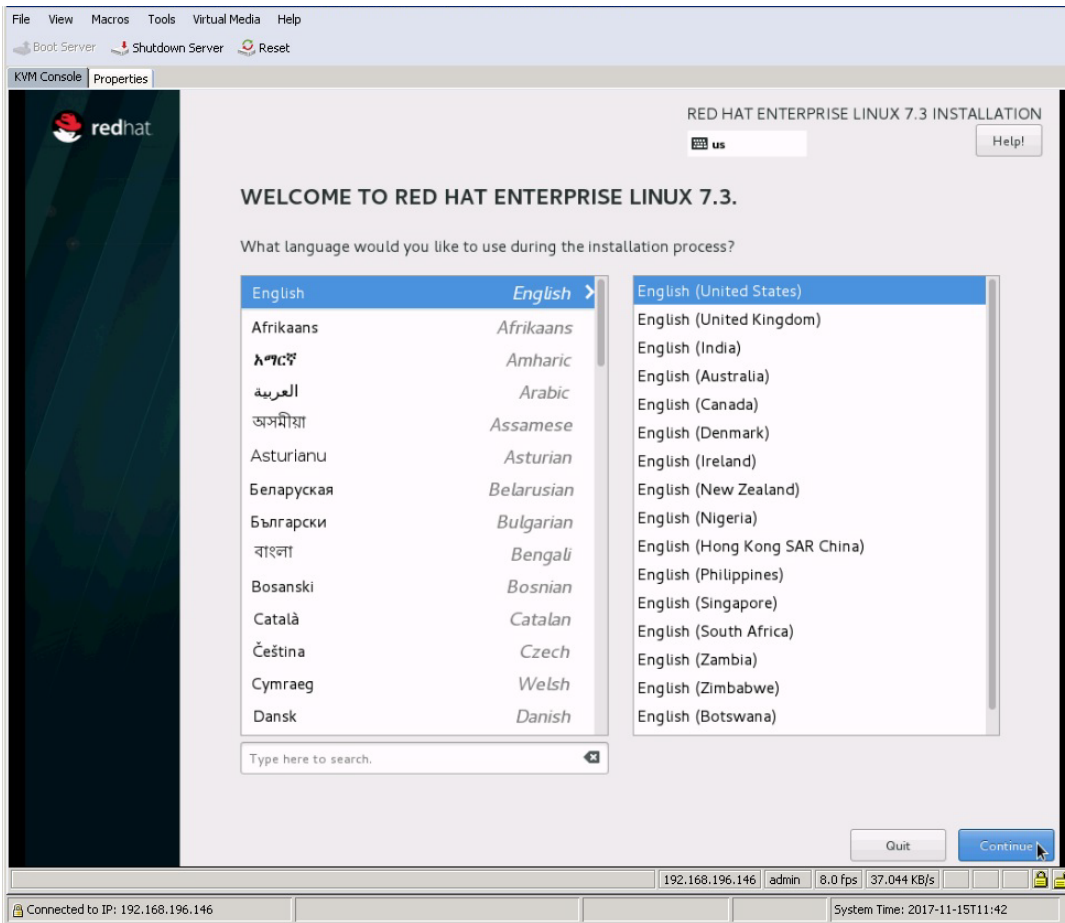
File View Macros Tools Virtual Media Help

Boot Server Shutdown Server Reset

KVM Console Properties

redhat

RED HAT ENTERPRISE LINUX 7.3 INSTALLATION

us

Help!

WELCOME TO RED HAT ENTERPRISE LINUX 7.3.

What language would you like to use during the installation process?

| | |
|---|---|
| English | English |
| Afrikaans | Afrikaans |
| አማርኛ | Amharic |
| العربية | Arabic |
| অসমীয়া | Assamese |
| Asturianu | Asturian |
| Беларуская | Belarusian |
| Български | Bulgarian |
| বাংলা | Bengali |
| Bosanski | Bosnian |
| Català | Catalan |
| Čeština | Czech |
| Cymraeg | Welsh |
| Dansk | Danish |

English (United States)
English (United Kingdom)
English (India)
English (Australia)
English (Canada)
English (Denmark)
English (Ireland)
English (New Zealand)
English (Nigeria)
English (Hong Kong SAR China)
English (Philippines)
English (Singapore)
English (South Africa)
English (Zambia)
English (Zimbabwe)
English (Botswana)

Type here to search.

Quit

Continue

192.168.196.146 admin 8.0 fps 37.044 KB/s

Connected to IP: 192.168.196.146

System Time: 2017-11-15T11:42